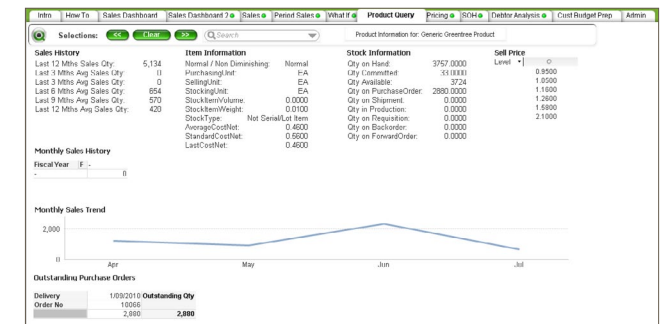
Info | How To | Sales Dashboard | Sales Dashboard 2 | Sales | Period Sales | What If | Product Query | Pricing | BOH | Debtor Analysis | Cust Budget Prep | Admin

Selections: << Clear >> Search

Product Information for: Generic Greentree Product

Sales History
Last 12 Mths Sales Qty: 5,134
Last 3 Mths Sales Qty: 0
Last 3 Mths Avg Sales Qty: 0
Last 6 Mths Avg Sales Qty: 654
Last 9 Mths Avg Sales Qty: 570
Last 12 Mths Avg Sales Qty: 420

Item Information
Normal / Non Diminishing: Normal
PurchasingUnit: EA
SellingUnit: EA
StockingUnit: EA
StockItemVolume: 0.0000
StockItemWeight: 0.0100
StockType: Not Serial/Lot Item
AverageCostNet: 0.4600
StandardCostNet: 0.5600
LastCostNet: 0.4600

Stock Information
Qty on Hand: 3757.0000
Qty Committed: 33.0000
Qty Available: 3724
Qty on PurchaseOrder: 2880.0000
Qty on Shipment: 0.0000
Qty in Production: 0.0000
Qty on Requisition: 0.0000
Qty on Backorder: 0.0000
Qty on ForwardOrder: 0.0000

Sell Price
Level 0
0.9500
1.0500
1.1600
1.2600
1.5800
2.1000

Monthly Sales History

| Fiscal Year | F | - |
|---|---|---|
| - | | 0 |

Monthly Sales Trend
2,000
0
Apr
May
Jun
Jul

Outstanding Purchase Orders

| Delivery | 1/09/2010 | Outstanding Qty |
|---|---|---|
| Order No | 10066 | |
| | 2,880 | 2,880 |